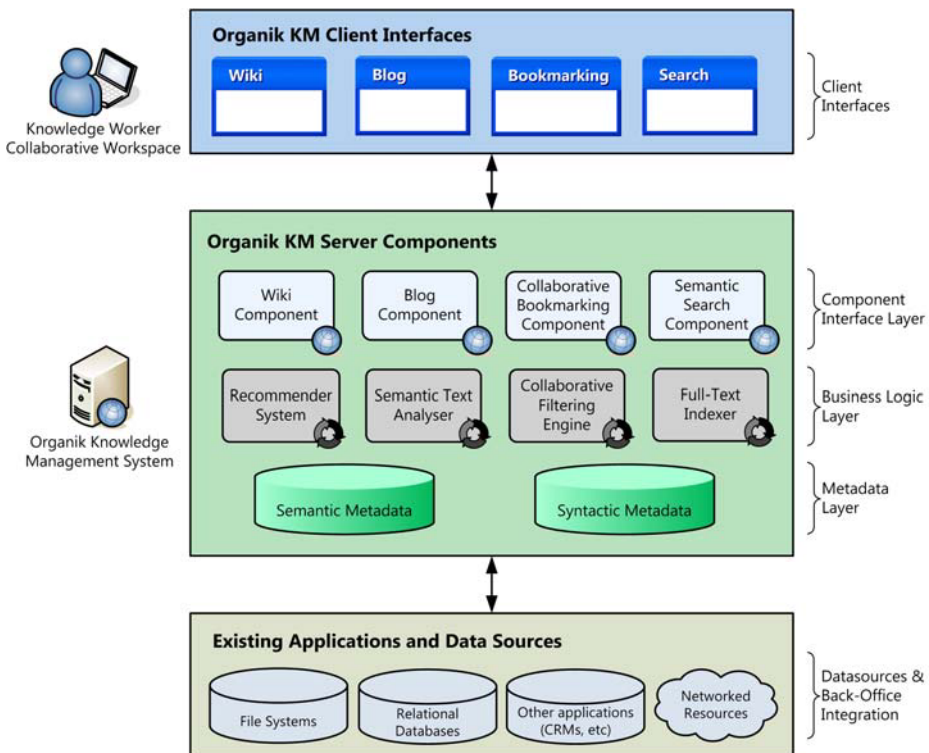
Organik KM Client Interfaces

Wiki

Blog

Bookmarking

Search

Client Interfaces

Knowledge Worker Collaborative Workspace

Organik KM Server Components

Wiki Component

Blog Component

Collaborative Bookmarking Component

Semantic Search Component

Component Interface Layer

Recommender System

Semantic Text Analyser

Collaborative Filtering Engine

Full-Text Indexer

Business Logic Layer

Organik Knowledge Management System

Semantic Metadata

Syntactic Metadata

Metadata Layer

Existing Applications and Data Sources

File Systems

Relational Databases

Other applications (CRMs, etc)

Networked Resources

Datasources & Back-Office Integration